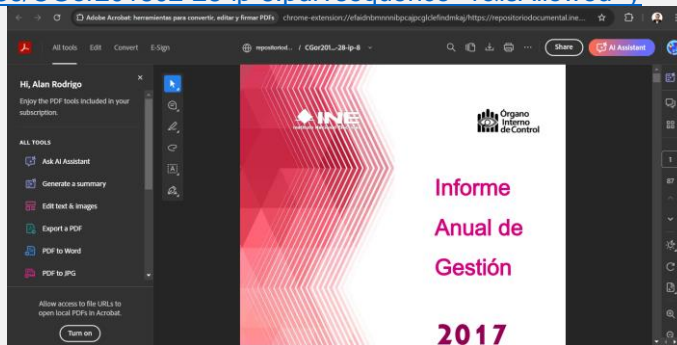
Adobe Acrobat: herramientas para convertir, editar y firmar PDFs chrome-extension://efaidnbmnnnibpcajpcglclefindmkaj/https://repositoriodocumental.ine...

All tools Edit Convert E-Sign

repositoriod... / CGor201...-28-ip-8

Share

AI Assistant

Hi, Alan Rodrigo

Enjoy the PDF tools included in your subscription.

ALL TOOLS

Ask AI Assistant

Generate a summary

Edit text & images

Export a PDF

PDF to Word

PDF to JPG

Allow access to file URLs to open local PDFs in Acrobat.

Turn on

INE

Órgano Interno de Control

Informe Anual de Gestión

2017

1

87